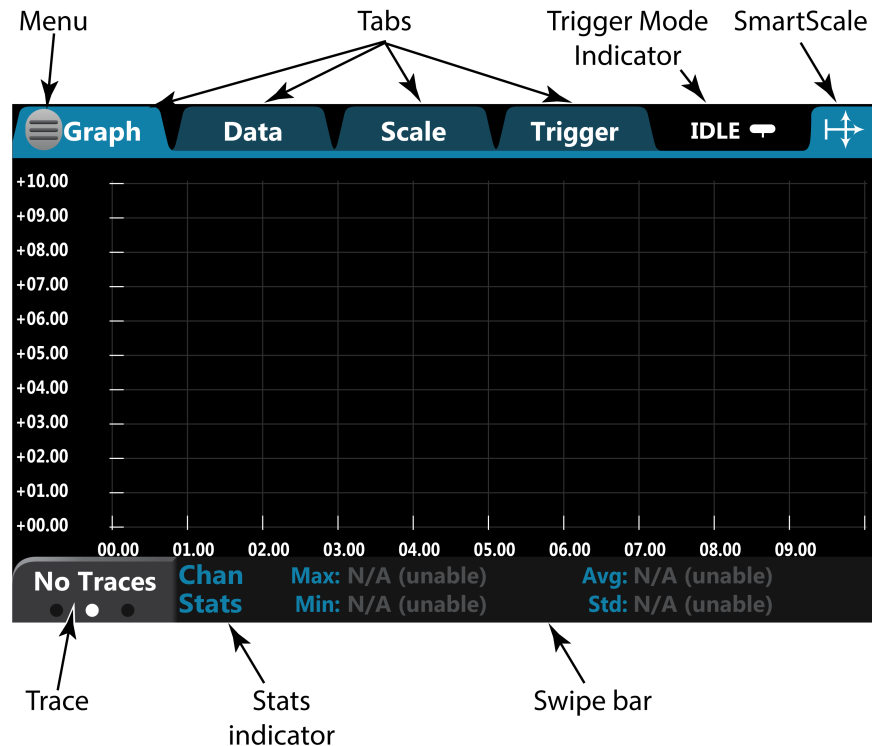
Menu

Tabs

Trigger Mode Indicator

SmartScale

Graph

Data

Scale

Trigger

IDLE

+10.00
+09.00
+08.00
+07.00
+06.00
+05.00
+04.00
+03.00
+02.00
+01.00
+00.00

00.00 01.00 02.00 03.00 04.00 05.00 06.00 07.00 08.00 09.00

No Traces

Chan Stats

Max: N/A (unable)
Min: N/A (unable)

Avg: N/A (unable)
Std: N/A (unable)

Trace

Stats indicator

Swipe bar